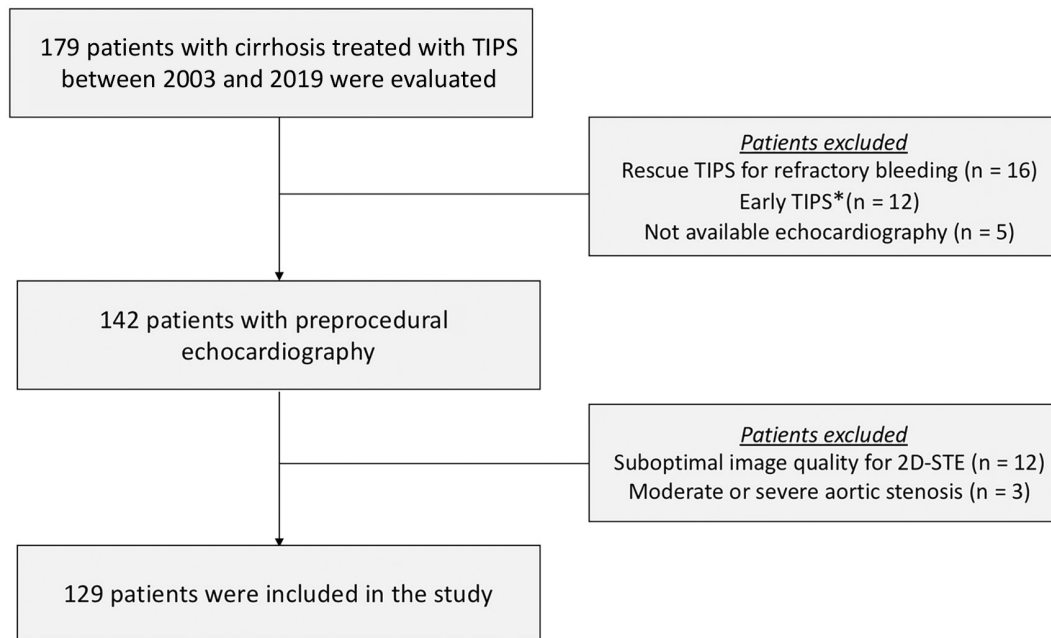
179 patients with cirrhosis treated with TIPS between 2003 and 2019 were evaluated

Patients excluded
Rescue TIPS for refractory bleeding (n = 16)
Early TIPS*(n = 12)
Not available echocardiography (n = 5)

142 patients with preprocedural echocardiography

Patients excluded
Suboptimal image quality for 2D-STE (n = 12)
Moderate or severe aortic stenosis (n = 3)

129 patients were included in the study